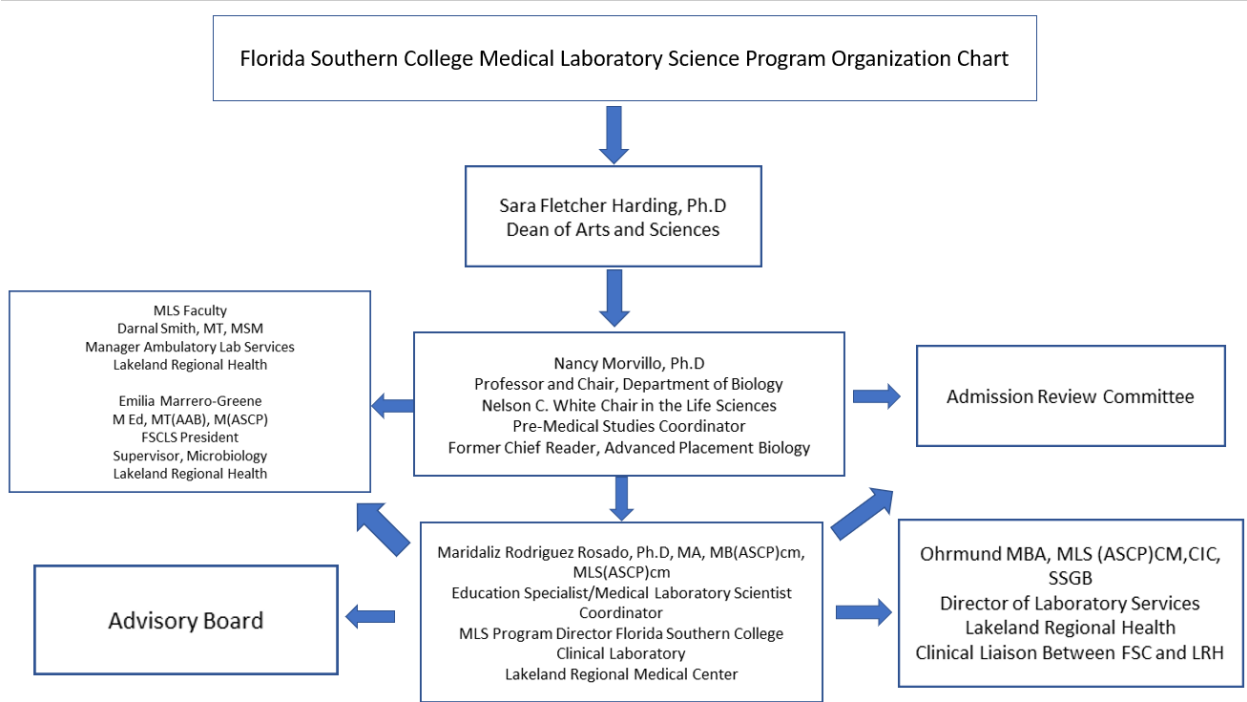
Florida Southern College Medical Laboratory Science Program Organization Chart

Sara Fletcher Harding, Ph.D
Dean of Arts and Sciences

MLS Faculty
Darnal Smith, MT, MSM
Manager Ambulatory Lab Services
Lakeland Regional Health

Emilia Marrero-Greene
M Ed, MT(AAB), M(ASCP)
FSCLS President
Supervisor, Microbiology
Lakeland Regional Health

Nancy Morvillo, Ph.D
Professor and Chair, Department of Biology
Nelson C. White Chair in the Life Sciences
Pre-Medical Studies Coordinator
Former Chief Reader, Advanced Placement Biology

Admission Review Committee

Advisory Board

Maridaliz Rodriguez Rosado, Ph.D, MA, MB(ASCP)cm, MLS(ASCP)cm
Education Specialist/Medical Laboratory Scientist Coordinator
MLS Program Director Florida Southern College
Clinical Laboratory
Lakeland Regional Medical Center

Ohrmund MBA, MLS (ASCP)CM,CIC, SSGB
Director of Laboratory Services
Lakeland Regional Health
Clinical Liaison Between FSC and LRH